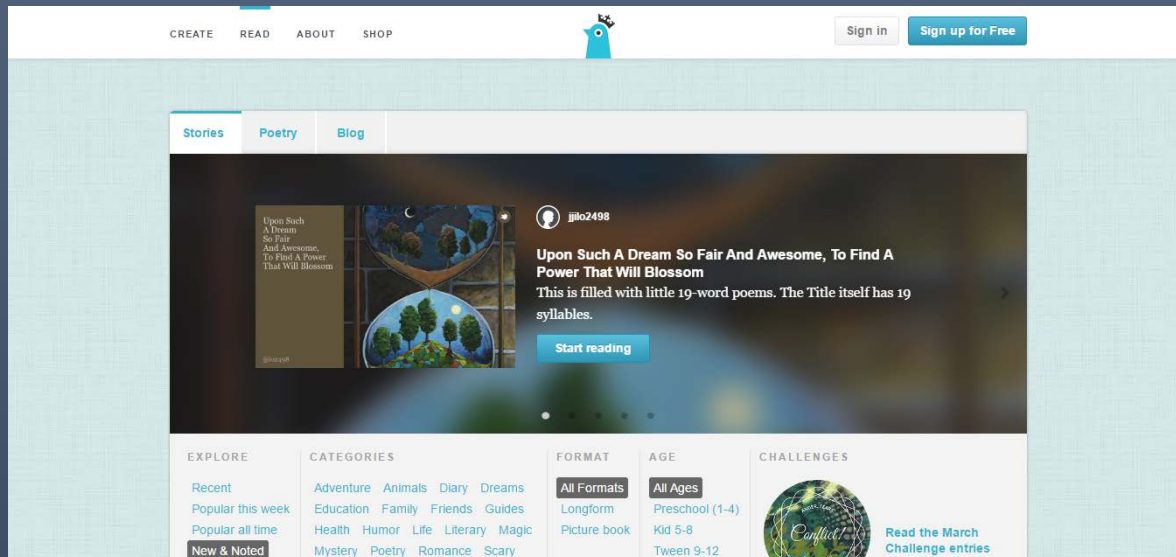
CREATE READ ABOUT SHOP

Sign in Sign up for Free

Stories Poetry Blog

Upon Such A Dream So Fair And Awesome, To Find A Power That Will Blossom

jjilo2498

jjilo2498

Upon Such A Dream So Fair And Awesome, To Find A Power That Will Blossom

This is filled with little 19-word poems. The Title itself has 19 syllables.

Start reading

EXPLORE
Recent
Popular this week
Popular all time
New & Noted

CATEGORIES
Adventure Animals Diary Dreams
Education Family Friends Guides
Health Humor Life Literary Magic
Mystery Poetry Romance Scary

FORMAT
All Formats
Longform
Picture book

AGE
All Ages
Preschool (1-4)
Kid 5-8
Tween 9-12

CHALLENGES
Conflict!
Read the March Challenge entries